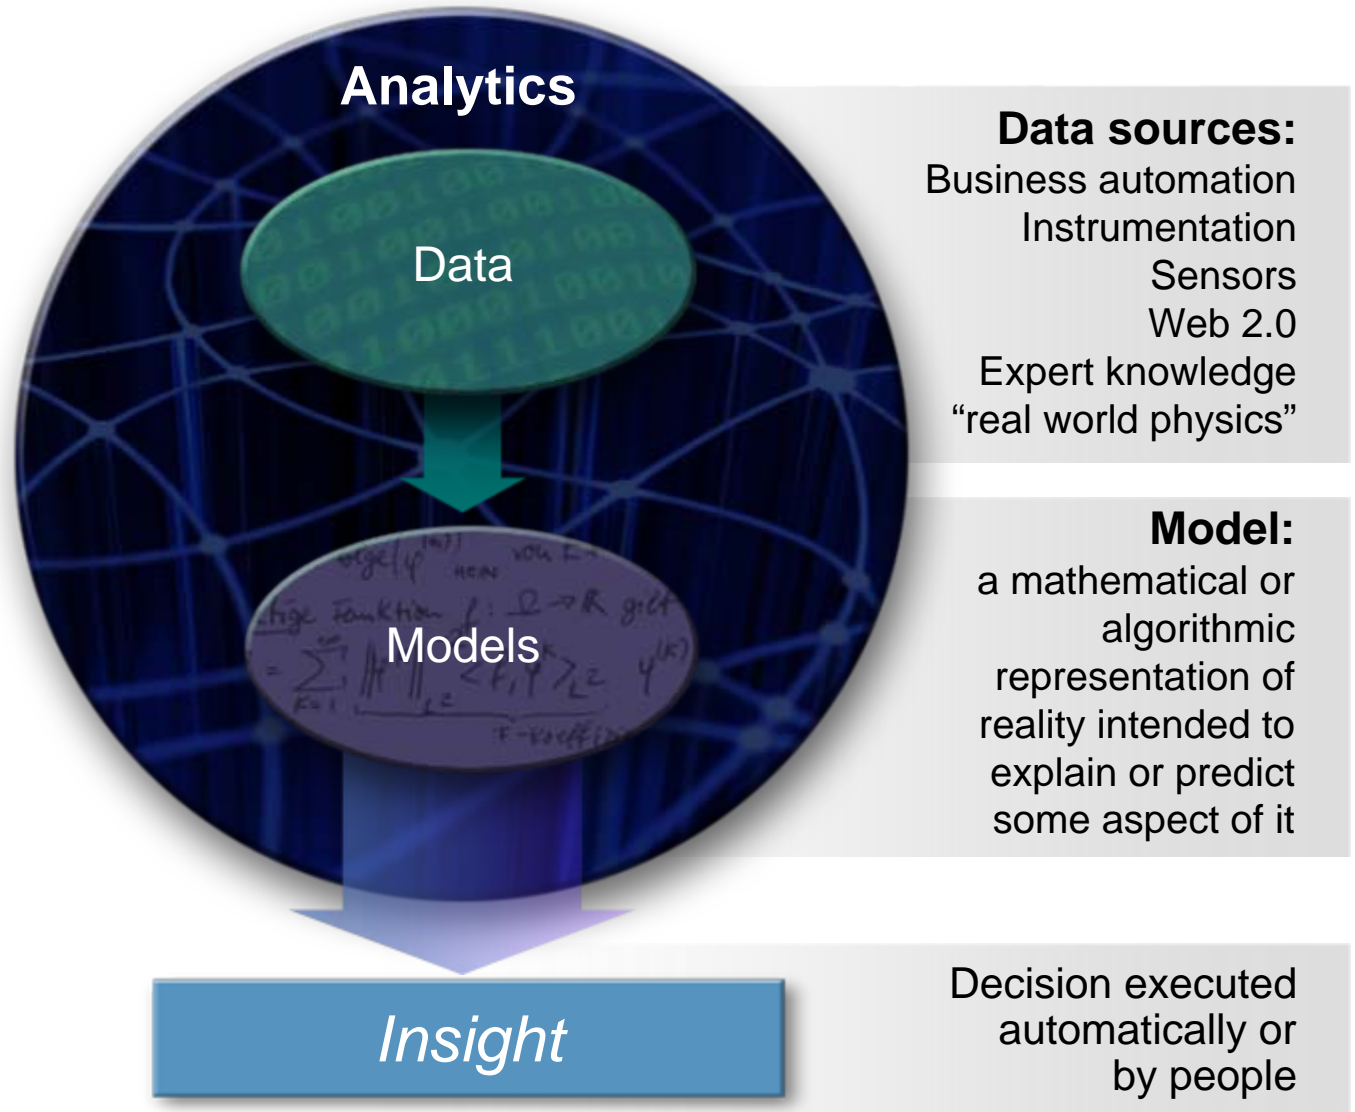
Analytics

Data

Models

Insight

Data sources:
Business automation
Instrumentation
Sensors
Web 2.0
Expert knowledge
“real world physics”

Model:
a mathematical or algorithmic representation of reality intended to explain or predict some aspect of it

Decision executed automatically or by people